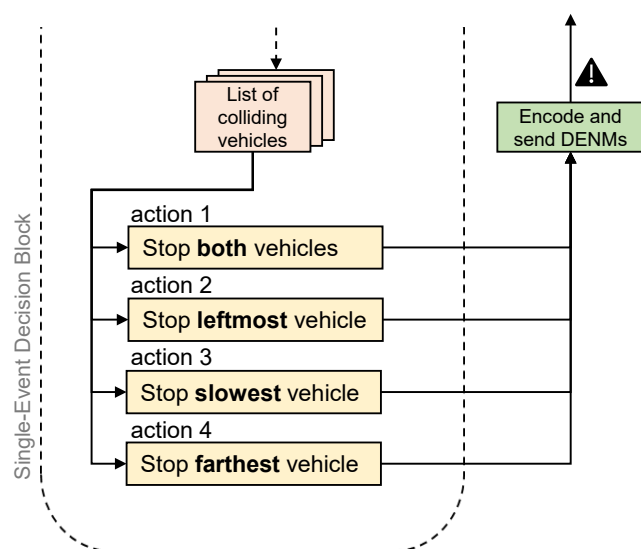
Single-Event Decision Block

List of colliding vehicles

Encode and send DENMs

action 1
Stop **both** vehicles

action 2
Stop **leftmost** vehicle

action 3
Stop **slowest** vehicle

action 4
Stop **farthest** vehicle